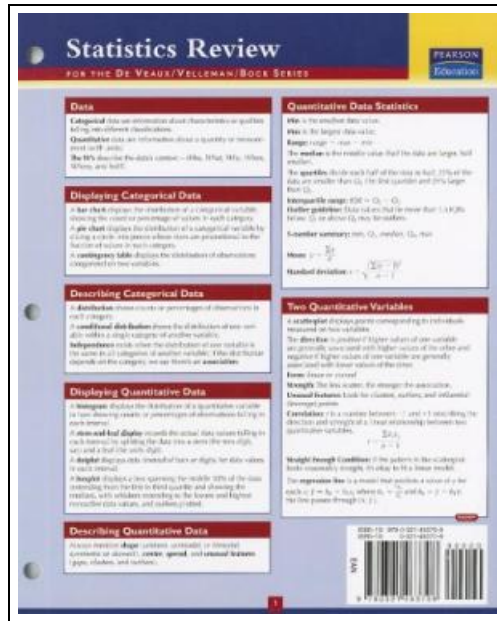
Statistics Review

FOR THE DE VEAUX/VELLEMAN/BOCK SERIES

PEARSON Education

Data

Categorical data are information about characteristics or qualities, falling into different classifications.

Quantitative data are information about a quantity or measurement in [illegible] units.

The W's describe the data's context — Who, What, Why, When, Where, and How.

Displaying Categorical Data

A bar chart displays the distribution of a categorical variable, showing the counts or percentage of values in each category.

A pie chart displays the distribution of a categorical variable by using a circle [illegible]

A contingency table displays the distribution of observations categorized on two variables.

Describing Categorical Data

A distribution shows counts or percentages of observations in each category.

A conditional distribution shows the distribution of one variable within a single category of another variable.

Independence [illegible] association.

Displaying Quantitative Data

A histogram displays the distribution of a quantitative variable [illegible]

A stem-and-leaf display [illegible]

A dotplot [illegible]

A boxplot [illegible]

Describing Quantitative Data

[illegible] shape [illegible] center, spread, and unusual features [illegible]

Quantitative Data Statistics

Min is the smallest data value.

Max is the largest data value.

Range: range = max − min

The median is the middle value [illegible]

The quartiles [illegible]

Interquartile range: $IQR = Q_3 - Q_1$

Outlier guideline: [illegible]

5-number summary: min, $Q_1$, median, $Q_3$, max

Mean: $\bar{y} = \frac{\sum y}{n}$

Standard deviation: $s = \sqrt{\frac{\sum(y-\bar{y})^2}{n-1}}$

Two Quantitative Variables

A scatterplot displays points corresponding to individuals measured on two variables.

The direction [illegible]

Form: linear or curved

Strength: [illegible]

Unusual features: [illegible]

Correlation: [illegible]

$r = \frac{\sum z_x z_y}{n-1}$

Straight Enough Condition: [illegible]

The regression line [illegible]

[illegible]

EAN

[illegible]